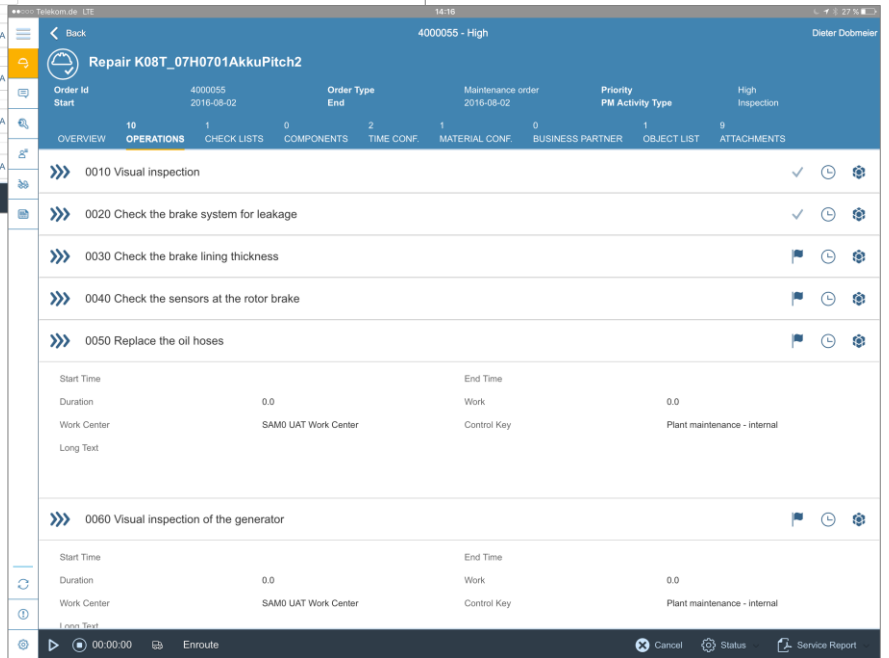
●●○○○ Telekom.de LTE 14:16 27 %

Back 4000055 - High Dieter Dobmeier

Repair K08T_07H0701AkkuPitch2

| Order Id | 4000055 | Order Type | Maintenance order | Priority | High |
|---|---|---|---|---|---|
| Start | 2016-08-02 | End | 2016-08-02 | PM Activity Type | Inspection |

OVERVIEW
10 OPERATIONS
1 CHECK LISTS
0 COMPONENTS
2 TIME CONF.
1 MATERIAL CONF.
0 BUSINESS PARTNER
1 OBJECT LIST
9 ATTACHMENTS

0010 Visual inspection

0020 Check the brake system for leakage

0030 Check the brake lining thickness

0040 Check the sensors at the rotor brake

0050 Replace the oil hoses

| Start Time | | End Time | |
|---|---|---|---|
| Duration | 0.0 | Work | 0.0 |
| Work Center | SAM0 UAT Work Center | Control Key | Plant maintenance - internal |
| Long Text | | | |

0060 Visual inspection of the generator

| Start Time | | End Time | |
|---|---|---|---|
| Duration | 0.0 | Work | 0.0 |
| Work Center | SAM0 UAT Work Center | Control Key | Plant maintenance - internal |
| Long Text | | | |

00:00:00 Enroute Cancel Status Service Report